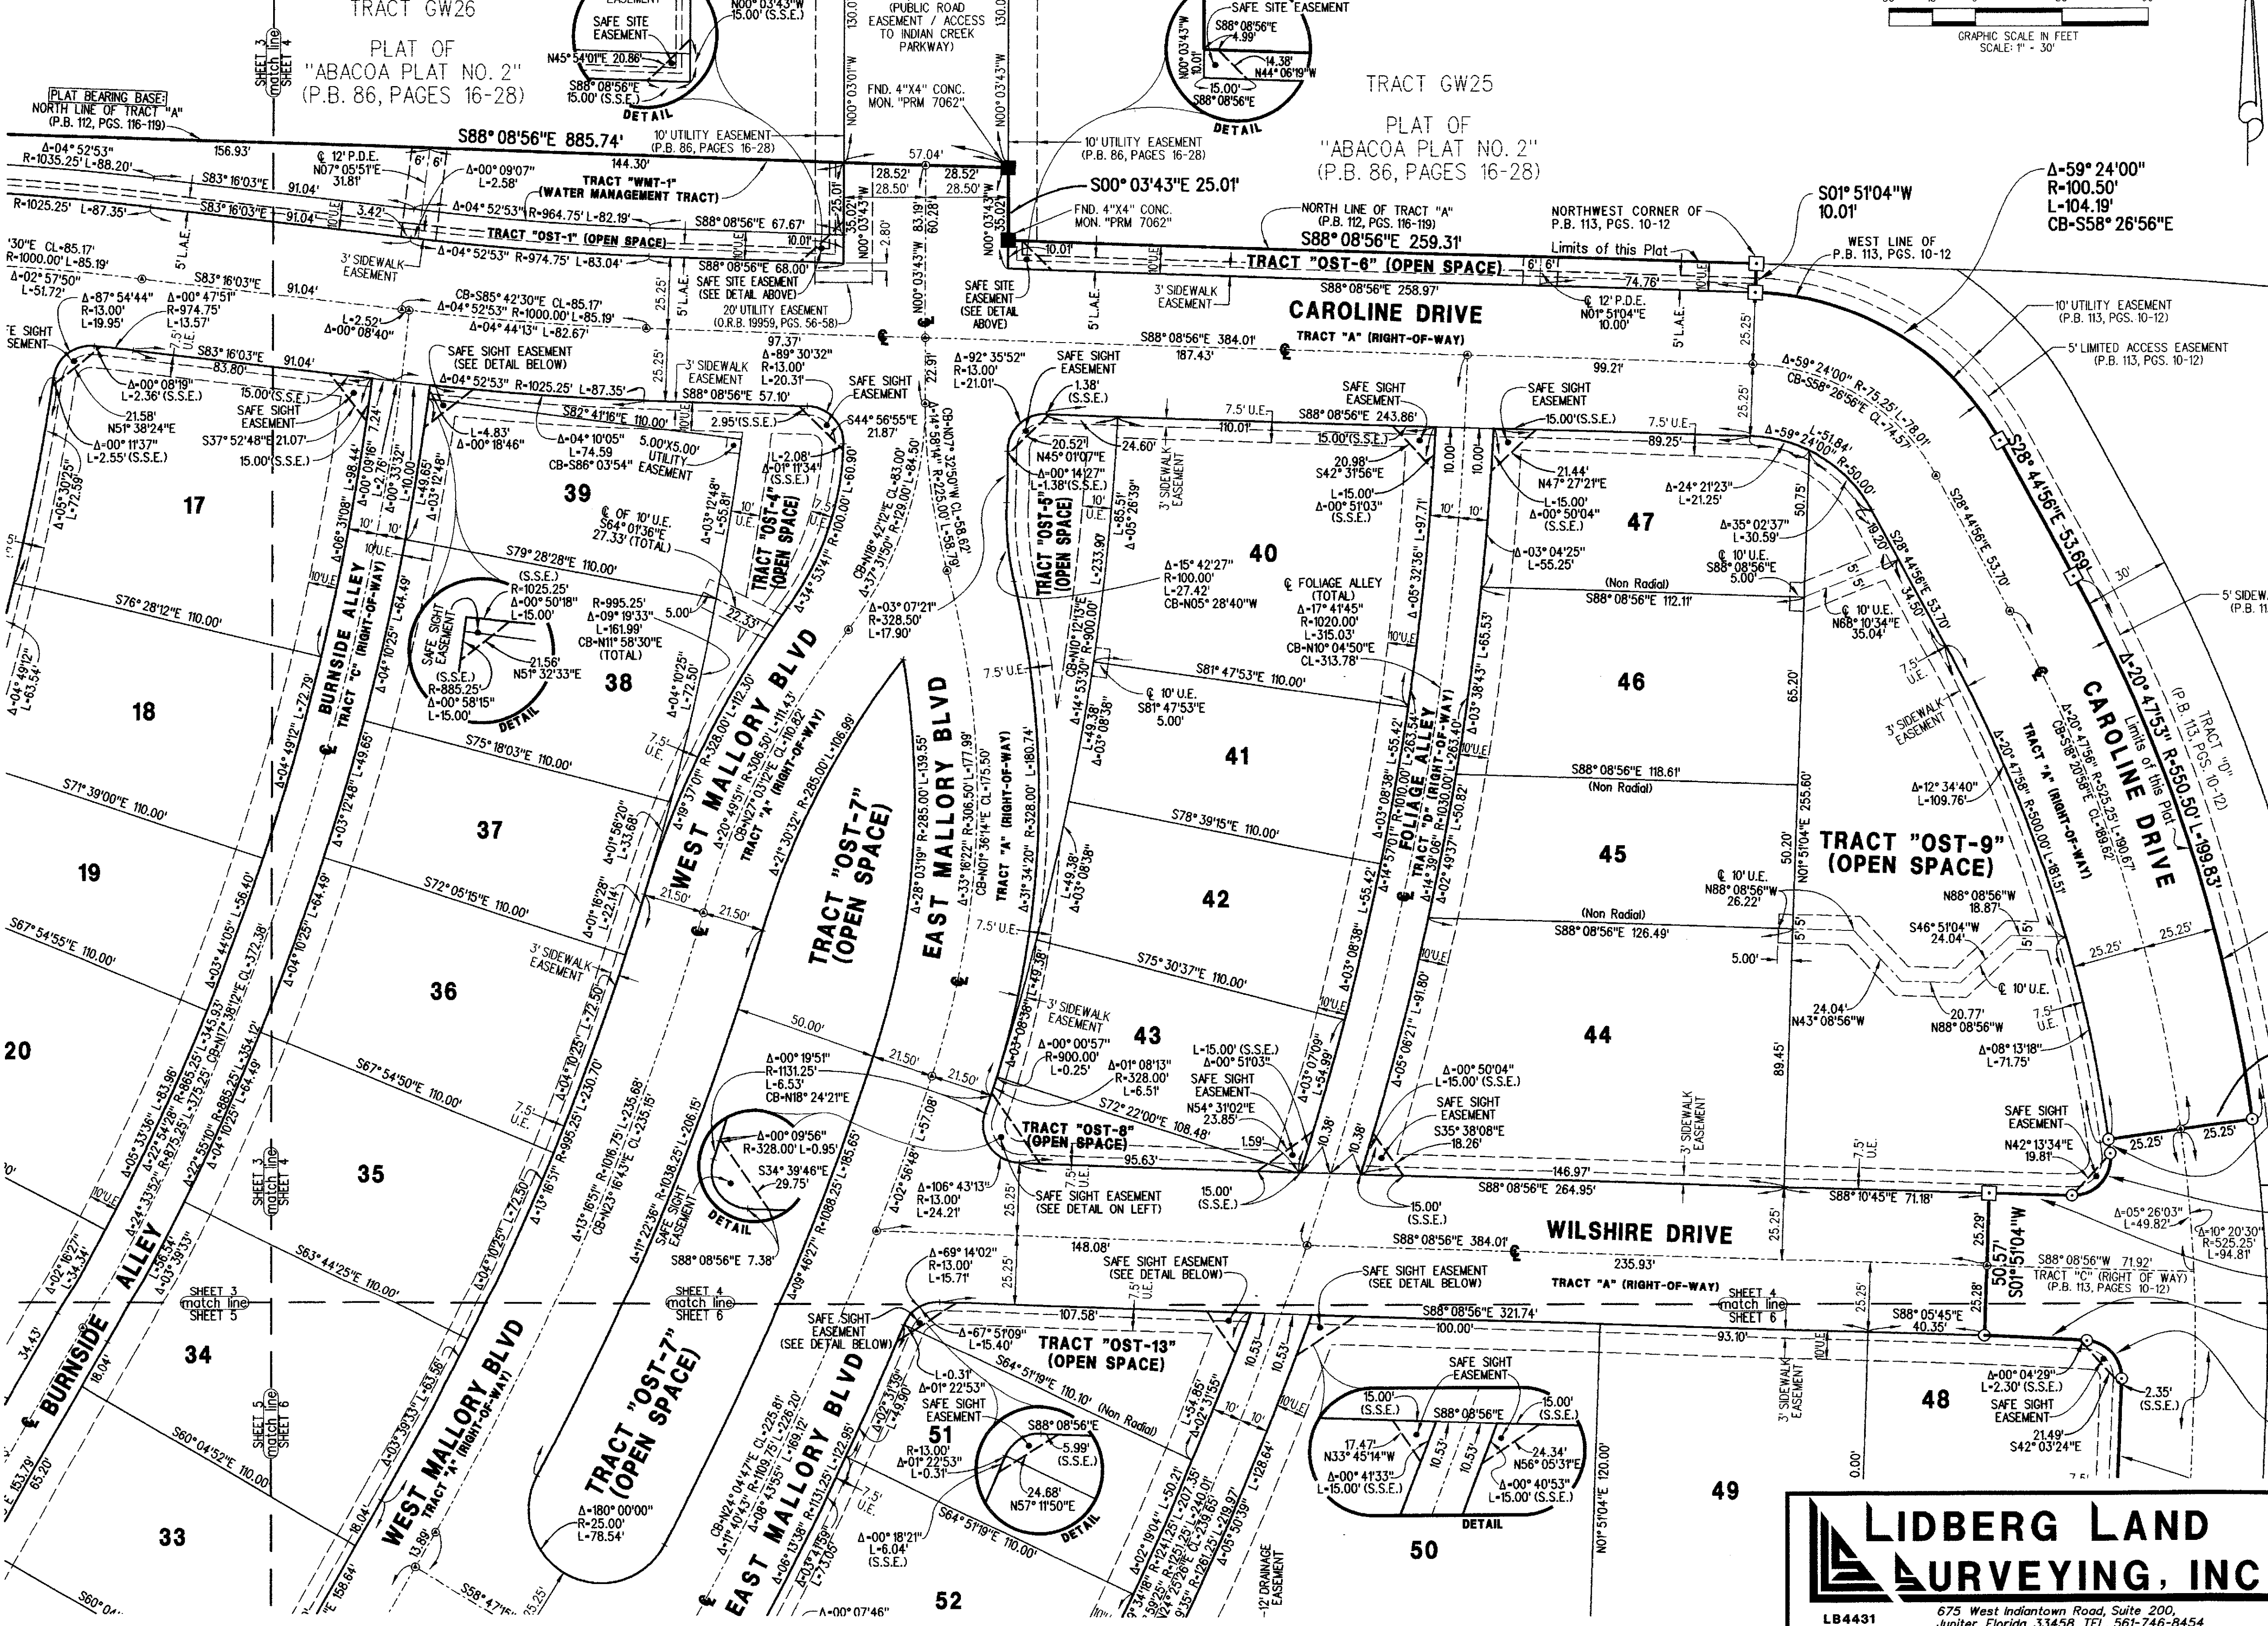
TRACT GW26

PLAT OF
"ABACOA PLAT NO. 2"
(P.B. 86, PAGES 16-28)

SHEET 3
match line
SHEET 4

PLAT BEARING BASE:
NORTH LINE OF TRACT "A"
(P.B. 112, PGS. 116-119)

(PUBLIC ROAD EASEMENT / ACCESS TO INDIAN CREEK PARKWAY)

SAFE SITE EASEMENT
N45° 54'01"E 20.86'
S88° 08'56"E 15.00' (S.S.E.)
N00° 03'43"W 15.00' (S.S.E.)
DETAIL

FND. 4"X4" CONC. MON. "PRM 7062"

SAFE SITE EASEMENT
S88° 08'56"E 4.99'
N00° 03'43"W 10.01'
14.38'
N44° 06'19"W
15.00'
S88° 08'56"E
DETAIL

GRAPHIC SCALE IN FEET
SCALE: 1" = 30'

TRACT GW25

PLAT OF
"ABACOA PLAT NO. 2"
(P.B. 86, PAGES 16-28)

S88° 08'56"E 885.74'
10' UTILITY EASEMENT (P.B. 86, PAGES 16-28)
10' UTILITY EASEMENT (P.B. 86, PAGES 16-28)
S00° 03'43"E 25.01'
FND. 4"X4" CONC. MON. "PRM 7062"

Δ=04° 52'53"
R=1035.25' L=88.20'
156.93'
℄ 12' P.D.E.
N07° 05'51"E 31.81'
144.30'
57.04'
Δ=00° 09'07"
L=2.58'
S83° 16'03"E 91.04'
TRACT "WMT-1" (WATER MANAGEMENT TRACT)
Δ=04° 52'53" R=964.75' L=82.19'
S88° 08'56"E 67.67'
28.52' 28.50'
28.52' 28.50'
R=1025.25' L=87.35'
S83° 16'03"E 91.04'
3.42'
TRACT "OST-1" (OPEN SPACE)
10.01'
2.80'
83.19'
60.28'
35.02'
25.01'
130.0'
N00° 03'01"W
N00° 03'43"W

NORTH LINE OF TRACT "A" (P.B. 112, PGS. 116-119)
S88° 08'56"E 259.31'
NORTHWEST CORNER OF P.B. 113, PGS. 10-12
S01° 51'04"W 10.01'
Limits of this Plat
Δ=59° 24'00"
R=100.50'
L=104.19'
CB=S58° 26'56"E
WEST LINE OF P.B. 113, PGS. 10-12
10.01'
TRACT "OST-6" (OPEN SPACE)
S88° 08'56"E 258.97'
6' 6'
74.76'
℄ 12' P.D.E.
N01° 51'04"E 10.00'

30"E CL=85.17'
R=1000.00' L=85.19'
Δ=02° 57'50"
L=51.72'
3' SIDEWALK EASEMENT
Δ=04° 52'53" R=974.75' L=83.04'
S88° 08'56"E 68.00'
SAFE SITE EASEMENT (SEE DETAIL ABOVE)
S83° 16'03"E 91.04'
Δ=87° 54'44"
R=13.00'
L=19.95'
Δ=00° 47'51"
R=974.75'
L=13.57'
L=2.52'
Δ=00° 08'40"
CB=S85° 42'30"E CL=85.17'
Δ=04° 52'53" R=1000.00' L=85.19'
Δ=04° 44'13" L=82.67'
20' UTILITY EASEMENT (O.R.B. 19959, PGS. 56-58)
5' L.A.E.
25.25'
97.37'
Δ=89° 30'32"
R=13.00'
L=20.31'
S88° 08'56"E 57.10'
SAFE SITE EASEMENT (SEE DETAIL ABOVE)
5' L.A.E.
3' SIDEWALK EASEMENT
CAROLINE DRIVE
TRACT "A" (RIGHT-OF-WAY)
S88° 08'56"E 384.01'
187.43'
99.21'
10' UTILITY EASEMENT (P.B. 113, PGS. 10-12)
5' LIMITED ACCESS EASEMENT (P.B. 113, PGS. 10-12)

E SIGHT SEMENT
S83° 16'03"E 91.04'
83.80'
Δ=00° 08'19"
L=2.36' (S.S.E.)
21.58'
N51° 38'24"E
Δ=00° 11'37"
L=2.55' (S.S.E.)
15.00' (S.S.E.)
SAFE SIGHT EASEMENT
S37° 52'48"E 21.07'
15.00' (S.S.E.)
SAFE SIGHT EASEMENT (SEE DETAIL BELOW)
Δ=04° 52'53" R=1025.25' L=87.35'
3' SIDEWALK EASEMENT
S82° 41'16"E 110.00'
2.95' (S.S.E.)
SAFE SIGHT EASEMENT
S44° 56'55"E 21.87'
L=4.83'
Δ=00° 18'46"
Δ=04° 10'05"
L=74.59
CB=S86° 03'54"
5.00'X5.00' UTILITY EASEMENT
L=2.08'
Δ=01° 11'34"
(S.S.E.)
Δ=92° 35'52"
R=13.00'
L=21.01'
SAFE SIGHT EASEMENT
1.38' (S.S.E.)
20.52'
N45° 01'07"E
Δ=00° 14'27"
L=1.38' (S.S.E.)
24.60'
7.5' U.E.
110.01'
SAFE SIGHT EASEMENT
S88° 08'56"E 243.86'
15.00' (S.S.E.)
20.98'
S42° 31'56"E
L=15.00'
Δ=00° 51'03"
(S.S.E.)
SAFE SIGHT EASEMENT
15.00' (S.S.E.)
7.5' U.E.
89.25'
21.44'
N47° 27'21"E
L=15.00'
Δ=00° 50'04"
(S.S.E.)
Δ=59° 24'00" R=75.25' L=78.01'
CB=S58° 26'56"E CL=74.57'
Δ=51.84'
R=50.00'
S28° 44'56"E 53.69'
S28° 44'56"E 53.70'

17
Δ=05° 30'25"
L=72.59'
Δ=06° 31'08"
L=98.44'
Δ=00° 09'16"
L=2.76'
Δ=00° 33'32"
L=10.00'
L=49.65'
Δ=03° 12'48"
39
℄ OF 10' U.E.
S64° 01'36"E
27.33' (TOTAL)
Δ=03° 12'48"
L=55.81'
TRACT "OST-4" (OPEN SPACE)
L=60.90'
L=100.00'
Δ=34° 53'41"
CB=N18° 42'19"E CL=83.00'
Δ=37° 31'50" R=129.00' L=84.50'
CB=N07° 32'50"W CL=58.62'
Δ=14° 58'57" R=225.00' L=58.79'
22.91'
Δ=03° 07'21"
R=328.50'
L=17.90'
TRACT "OST-5" (OPEN SPACE)
CB=N10° 12'13"E
R=900.00'
L=233.90
L=85.51'
Δ=05° 26'39"
3' SIDEWALK EASEMENT
40
Δ=15° 42'27"
R=100.00'
L=27.42'
CB=N05° 28'40"W
℄ FOLIAGE ALLEY (TOTAL)
Δ=17° 41'45"
R=1020.00'
L=315.03'
CB=N10° 04'50"E
CL=313.78'
10.00'
10.00'
10' 10'
L=97.71'
Δ=05° 32'36"
Δ=03° 04'25"
L=55.25'
47
Δ=24° 21'23"
L=21.25'
Δ=35° 02'37"
L=30.59'
℄ 10' U.E.
S88° 08'56"E
5.00'
50.75'
19.20'
34.50'

5'
10' U.E.
10' 10'
S79° 28'28"E 110.00'
(S.S.E.)
R=1025.25'
Δ=00° 50'18"
L=15.00'
SAFE SIGHT EASEMENT
21.56'
N51° 32'33"E
(S.S.E.)
R=885.25'
Δ=00° 58'15"
L=15.00'
DETAIL
R=995.25'
Δ=09° 19'33"
L=161.99'
CB=N11° 58'30"E
(TOTAL)
5.00'
22.33'
BURNSIDE ALLEY
TRACT "C" (RIGHT-OF-WAY)
10' U.E.
Δ=04° 10'25" L=64.49'
S76° 28'12"E 110.00'
Δ=04° 49'12"
L=63.54'
18
38
Δ=04° 10'25"
L=72.50'
7.5' U.E.
L=33.68'
WEST MALLORY BLVD
Δ=19° 37'01" R=328.00' L=112.30'
Δ=20° 49'51" R=306.50' L=111.43'
CB=N27° 03'12"E CL=110.82'
TRACT "A" (RIGHT-OF-WAY)
Δ=21° 30'32" R=285.00' L=106.99'
7.5' U.E.
Δ=14° 53'30"
L=49.38'
Δ=03° 08'38"
℄ 10' U.E.
S81° 47'53"E
5.00'
S81° 47'53"E 110.00'
10' U.E.
(Non Radial)
S88° 08'56"E 112.11'
Δ=05° 32'36"
L=65.53'
46
℄ 10' U.E.
N68° 10'34"E
35.04'
7.5' U.E.
3' SIDEWALK EASEMENT
65.20'
Δ=04° 49'12"
L=72.79'
℄
S75° 18'03"E 110.00'
41
L=55.42'
L=263.54'
FOLIAGE ALLEY
TRACT "D" (RIGHT-OF-WAY)
Δ=03° 08'38"
Δ=14° 57'01" R=1010.00'
Δ=14° 39'06" R=1030.00' L=263.40'
Δ=03° 38'43"
L=50.82'
Δ=02° 49'37"
10' U.E.
S88° 08'56"E 118.61'
(Non Radial)
Δ=12° 34'40"
L=109.76'
Δ=20° 47'56" R=525.25' L=190.67'
CB=S18° 20'58"E CL=189.62'
Δ=20° 47'58" R=500.00' L=181.51'
TRACT "A" (RIGHT-OF-WAY)
CAROLINE DRIVE
Δ=20° 47'53" R=550.50' L=199.83'
Limits of this Plat
TRACT "D" (P.B. 113, PGS. 10-12)
30'
5' SIDEWA (P.B. 11

S71° 39'00"E 110.00'
37
Δ=03° 12'48"
L=49.65'
Δ=01° 56'20"
L=33.68'
Δ=28° 03'19" R=285.00' L=139.55'
Δ=33° 18'22" R=306.50' L=177.99'
CB=N01° 36'14"E CL=175.50'
TRACT "A" (RIGHT-OF-WAY)
EAST MALLORY BLVD
TRACT "OST-7" (OPEN SPACE)
Δ=31° 34'20" R=328.00' L=180.74'
S78° 39'15"E 110.00'
L=49.38'
Δ=03° 08'38"
42
L=55.42'
45
℄ 10' U.E.
N88° 08'56"W
26.22'
50.20'
N01° 51'04"E 255.60'
TRACT "OST-9" (OPEN SPACE)
N88° 08'56"W
18.87'
S46° 51'04"W
24.04'
5'
5'
25.25'
25.25'

19
Δ=03° 44'05" L=58.40'
Δ=04° 10'25" L=64.49'
S72° 05'15"E 110.00'
Δ=01° 16'28"
L=22.14'
21.50'
21.50'
℄
S67° 54'55"E 110.00'
3' SIDEWALK EASEMENT
36
7.5' U.E.
L=49.38'
S75° 30'37"E 110.00'
(Non Radial)
S88° 08'56"E 126.49'
5.00'
℄ 10' U.E.
7.5' U.E.
20.77'
N88° 08'56"W
24.04'
N43° 08'56"W
L=91.80'
10' U.E.
Δ=03° 08'38"

20
Δ=05° 33'36" L=83.86'
Δ=22° 54'28" R=865.25' L=345.93'
Δ=22° 55'10" R=875.25' L=372.38'
CB=N17° 38'12"E CL=372.38'
Δ=04° 10'25" L=64.49'
R=885.25' L=354.12'
Δ=04° 10'25" L=72.50'
R=995.25' L=230.70'
50.00'
3' SIDEWALK EASEMENT
43
Δ=00° 00'57"
R=900.00'
L=0.25'
Δ=01° 08'13"
R=328.00'
L=6.51'
L=15.00' (S.S.E.)
Δ=00° 51'03"
SAFE SIGHT EASEMENT
N54° 31'02"E
23.85'
Δ=03° 07'09"
L=54.99'
Δ=05° 06'21"
Δ=00° 50'04"
L=15.00' (S.S.E.)
SAFE SIGHT EASEMENT
S35° 38'08"E
18.26'
44
89.45'
Δ=08° 13'18"
L=71.75'
SAFE SIGHT EASEMENT
N42° 13'34"E
19.81'
S67° 54'50"E 110.00'
7.5' U.E.
Δ=00° 19'51"
R=1131.25'
L=6.53'
CB=N18° 24'21"E
21.50'
21.50'
L=57.08'
S72° 22'00"E 108.48'
TRACT "OST-8" (OPEN SPACE)
1.59'
10.38'
10.38'
95.63'
Δ=00° 09'56"
R=328.00' L=0.95'
S34° 39'46"E
29.75'
DETAIL
35
SHEET 3
match line
SHEET 4
Δ=24° 33'52" R=875.25' L=379.25'
Δ=13° 16'51" R=995.25' L=230.70'
Δ=13° 16'51" R=1016.75' L=235.68'
CB=N23° 16'43"E CL=235.15'
Δ=11° 22'36" R=1038.25' L=206.15'
SAFE SIGHT EASEMENT
S88° 08'56"E 7.38'
Δ=09° 46'27" R=1088.25' L=185.65'
Δ=02° 56'48"
Δ=106° 43'13"
R=13.00'
L=24.21'
25.25'
7.5' U.E.
SAFE SIGHT EASEMENT (SEE DETAIL ON LEFT)
15.00' (S.S.E.)
15.00' (S.S.E.)
146.97'
S88° 08'56"E 264.95'
S88° 10'45"E 71.18'
3' SIDEWALK EASEMENT
7.5' U.E.
25.25'
25.25'
25.25'
Δ=05° 26'03"
L=49.82'
Δ=10° 20'30"
R=525.25'
L=94.81'
10' U.E.
Δ=02° 16'27"
L=34.34'
BURNSIDE ALLEY
L=58.54'
Δ=03° 39'53"
L=72.50'
Δ=04° 10'25"
S63° 44'25"E 110.00'
148.08'
SAFE SIGHT EASEMENT (SEE DETAIL BELOW)
7.5' U.E.
S88° 08'56"E 384.01'
WILSHIRE DRIVE
235.93'
TRACT "A" (RIGHT-OF-WAY)
SAFE SIGHT EASEMENT (SEE DETAIL BELOW)
25.29'
50.57'
S01° 51'04"W
25.28'
S88° 08'56"W 71.92'
TRACT "C" (RIGHT OF WAY) (P.B. 113, PAGES 10-12)
Δ=69° 14'02"
R=13.00'
L=15.71'
25.25'
SHEET 3
match line
SHEET 5
SHEET 4
match line
SHEET 6
SHEET 4
match line
SHEET 6
S88° 08'56"E 321.74'
100.00'
93.10'
S88° 05'45"E
40.35'
25.25'
10' U.E.

34
34.43'
18.04'
BURNSIDE ALLEY
SAFE SIGHT EASEMENT (SEE DETAIL BELOW)
107.58'
Δ=67° 51'09"
L=15.40'
TRACT "OST-13" (OPEN SPACE)
L=0.31'
Δ=01° 22'53"
SAFE SIGHT EASEMENT
S64° 51'19"E 110.10' (Non Radial)
10.53'
10.53'
L=54.85'
Δ=02° 31'55"
10' 10'
10' U.E.
SAFE SIGHT EASEMENT
15.00' (S.S.E.)
S88° 08'56"E
15.00' (S.S.E.)
17.47'
N33° 45'14"W
10.53'
10.53'
24.34'
N56° 05'31"E
Δ=00° 41'33"
L=15.00' (S.S.E.)
Δ=00° 40'53"
L=15.00' (S.S.E.)
DETAIL
3' SIDEWALK EASEMENT
48
Δ=00° 04'29"
L=2.30' (S.S.E.)
SAFE SIGHT EASEMENT
21.49'
S42° 03'24"E
2.35' (S.S.E.)
TRACT "OST-7" (OPEN SPACE)
WEST MALLORY BLVD
TRACT "A" (RIGHT-OF-WAY)
Δ=03° 39'53" L=63.56'
SHEET 5
match line
SHEET 6
S60° 04'52"E 110.00'
E 153.79'
65.20'
EAST MALLORY BLVD
Δ=02° 31'55"
L=49.90'
51
R=13.00'
Δ=01° 22'53"
L=0.31'
S88° 08'56"E
5.99' (S.S.E.)
24.68'
N57° 11'50"E
DETAIL
7.5' U.E.
CB=N24° 04'47"E CL=225.81'
Δ=11° 40'43" R=1109.75' L=226.20'
Δ=08° 43'55" L=169.12'
Δ=06° 13'38" R=1131.25' L=122.95'
Δ=03° 41'59"
L=73.05'
Δ=180° 00'00"
R=25.00'
L=78.54'
Δ=00° 18'21"
L=6.04'
(S.S.E.)
S64° 51'19"E 110.00'
Δ=02° 19'04" L=50.21'
R=1241.25' L=207.35'
R=1251.25' L=240.01'
R=1261.25' L=289.65'
L=289.97'
Δ=05° 30'39" L=128.64'
12' DRAINAGE EASEMENT
120.00'
N01° 51'04"E
0.00'
49
50
33
S60° 04'
E 158.64'
18.04'
13.89'
S58° 47'
25.25'
Δ=00° 07'46"
52

LIDBERG LAND SURVEYING, INC
LB4431
675 West Indiantown Road, Suite 200, Jupiter, Florida 33458 TEL 561-746-8454